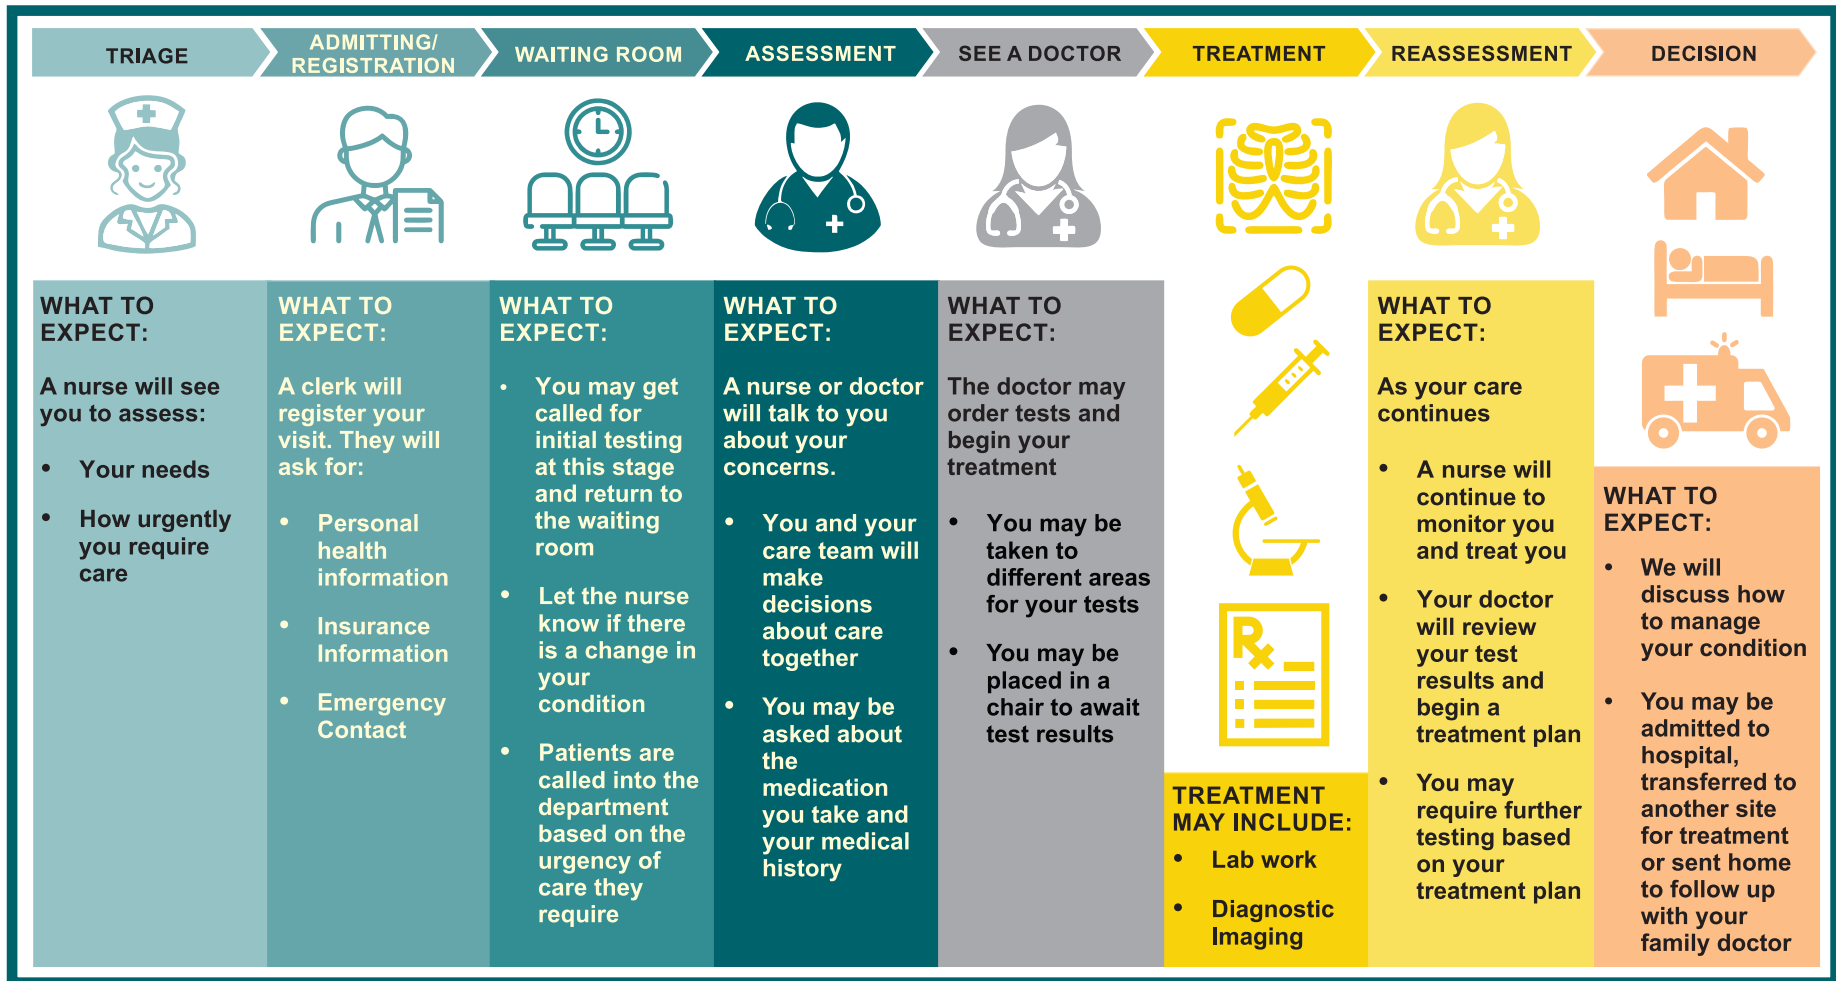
TRIAGE

ADMITTING/ REGISTRATION

WAITING ROOM

ASSESSMENT

SEE A DOCTOR

TREATMENT

REASSESSMENT

DECISION

WHAT TO EXPECT:

A nurse will see you to assess:

- Your needs
- How urgently you require care

WHAT TO EXPECT:

A clerk will register your visit. They will ask for:

- Personal health information
- Insurance Information
- Emergency Contact

WHAT TO EXPECT:

- You may get called for initial testing at this stage and return to the waiting room
- Let the nurse know if there is a change in your condition
- Patients are called into the department based on the urgency of care they require

WHAT TO EXPECT:

A nurse or doctor will talk to you about your concerns.

- You and your care team will make decisions about care together
- You may be asked about the medication you take and your medical history

WHAT TO EXPECT:

The doctor may order tests and begin your treatment

- You may be taken to different areas for your tests
- You may be placed in a chair to await test results

TREATMENT MAY INCLUDE:

- Lab work
- Diagnostic Imaging

WHAT TO EXPECT:

As your care continues

- A nurse will continue to monitor you and treat you
- Your doctor will review your test results and begin a treatment plan
- You may require further testing based on your treatment plan

WHAT TO EXPECT:

- We will discuss how to manage your condition
- You may be admitted to hospital, transferred to another site for treatment or sent home to follow up with your family doctor